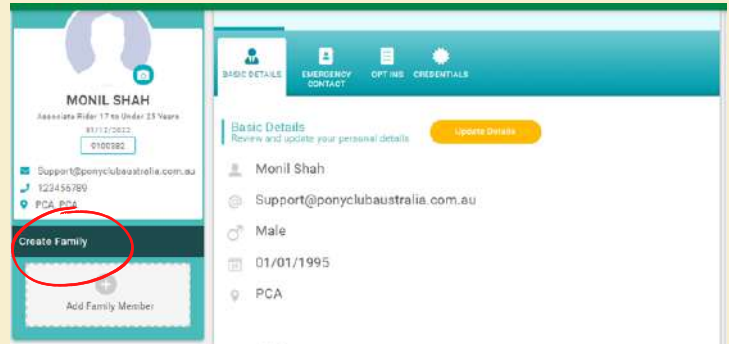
MONIL SHAH
Associate Rider 17 to Under 25 Years
01/12/2022
0100382

Support@ponyclubaustralia.com.au
123456789
PCA, PCA

Create Family

Add Family Member

BASIC DETAILS
EMERGENCY CONTACT
OPT INS
CREDENTIALS

Basic Details
Review and update your personal details

Update Details

Monil Shah
Support@ponyclubaustralia.com.au
Male
01/01/1995
PCA